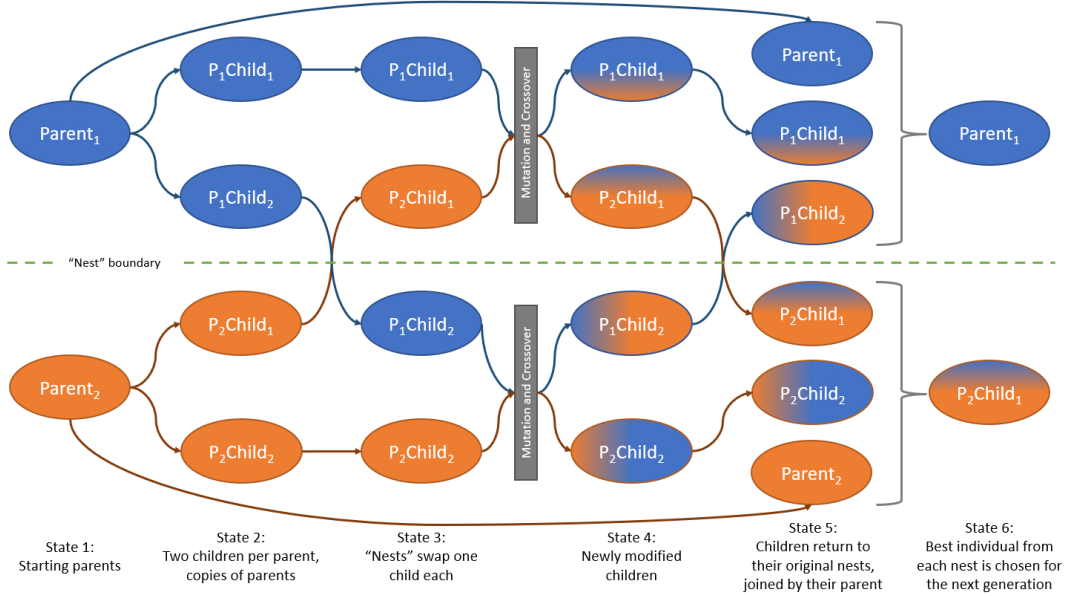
Parent$_1$

P$_1$Child$_1$

P$_1$Child$_2$

P$_1$Child$_1$

P$_2$Child$_1$

Mutation and Crossover

P$_1$Child$_1$

P$_2$Child$_1$

Parent$_1$

P$_1$Child$_1$

P$_1$Child$_2$

Parent$_1$

"Nest" boundary

Parent$_2$

P$_2$Child$_1$

P$_2$Child$_2$

P$_1$Child$_2$

P$_2$Child$_2$

Mutation and Crossover

P$_1$Child$_2$

P$_2$Child$_2$

P$_2$Child$_1$

P$_2$Child$_2$

Parent$_2$

P$_2$Child$_1$

State 1:
Starting parents

State 2:
Two children per parent, copies of parents

State 3:
"Nests" swap one child each

State 4:
Newly modified children

State 5:
Children return to their original nests, joined by their parent

State 6:
Best individual from each nest is chosen for the next generation